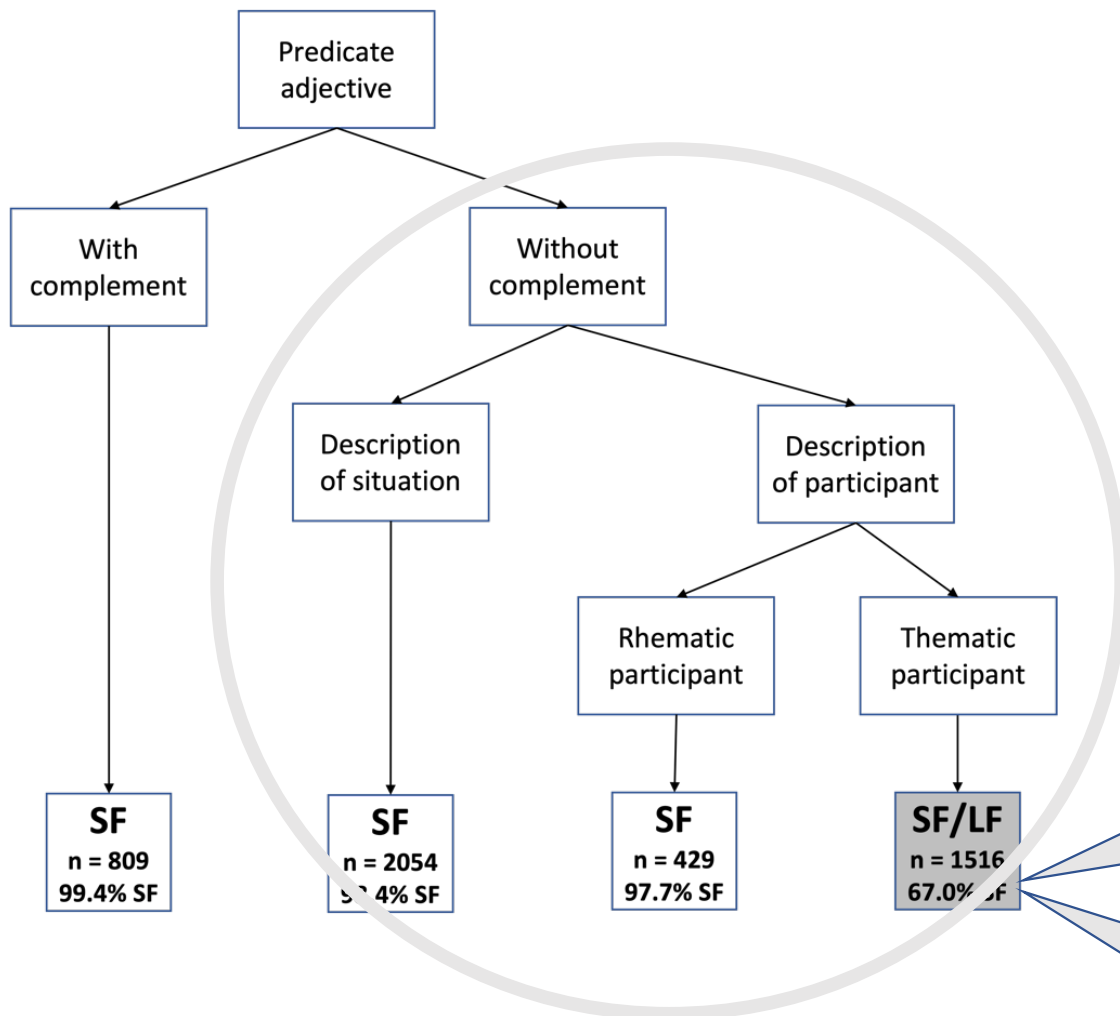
Predicate adjective

With complement

Without complement

Description of situation

Description of participant

Rhematic participant

Thematic participant

SF
n = 809
99.4% SF

SF
n = 2054
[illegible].4% SF

SF
n = 429
97.7% SF

SF/LF
n = 1516
67.0% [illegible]F